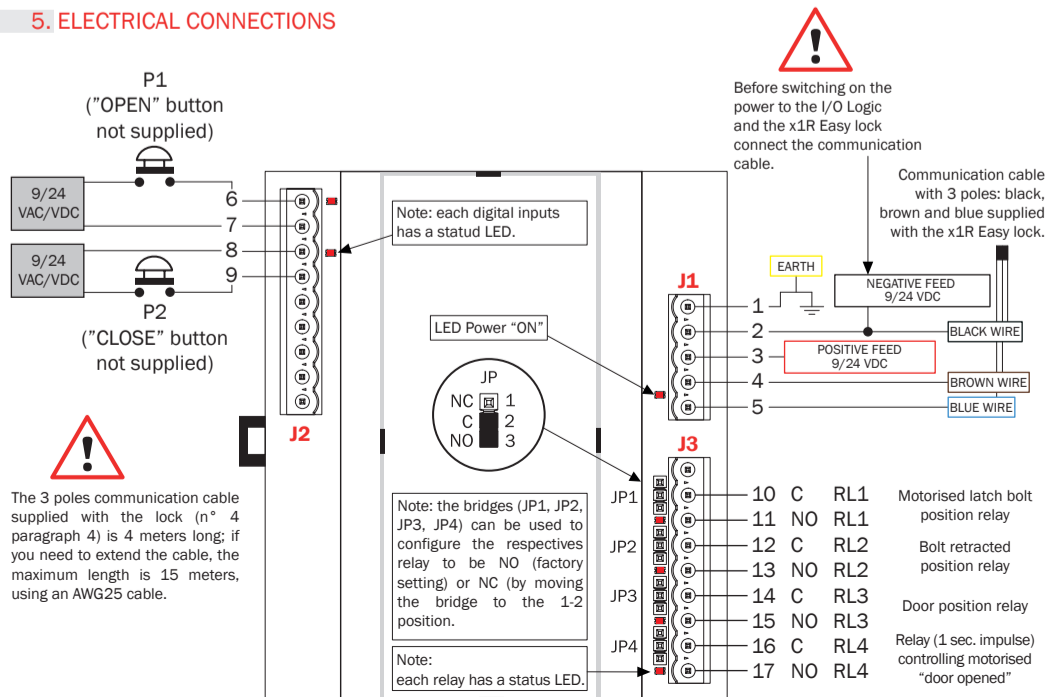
5. ELECTRICAL CONNECTIONS

Before switching on the power to the I/O Logic and the x1R Easy lock connect the communication cable.

P1
("OPEN" button not supplied)

9/24 VAC/VDC

6
7
8
9

9/24 VAC/VDC

P2
("CLOSE" button not supplied)

Note: each digital inputs has a statud LED.

J2

Communication cable with 3 poles: black, brown and blue supplied with the x1R Easy lock.

EARTH

NEGATIVE FEED 9/24 VDC

J1

1
2
3
4
5

BLACK WIRE

POSITIVE FEED 9/24 VDC

BROWN WIRE

BLUE WIRE

LED Power "ON"

JP
NC 1
C 2
NO 3

The 3 poles communication cable supplied with the lock (n° 4 paragraph 4) is 4 meters long; if you need to extend the cable, the maximum length is 15 meters, using an AWG25 cable.

Note: the bridges (JP1, JP2, JP3, JP4) can be used to configure the respectives relay to be NO (factory setting) or NC (by moving the bridge to the 1-2 position.

Note:
each relay has a status LED.

J3

JP1
JP2
JP3
JP4

10 C RL1
11 NO RL1
12 C RL2
13 NO RL2
14 C RL3
15 NO RL3
16 C RL4
17 NO RL4

Motorised latch bolt position relay

Bolt retracted position relay

Door position relay

Relay (1 sec. impulse) controlling motorised "door opened"